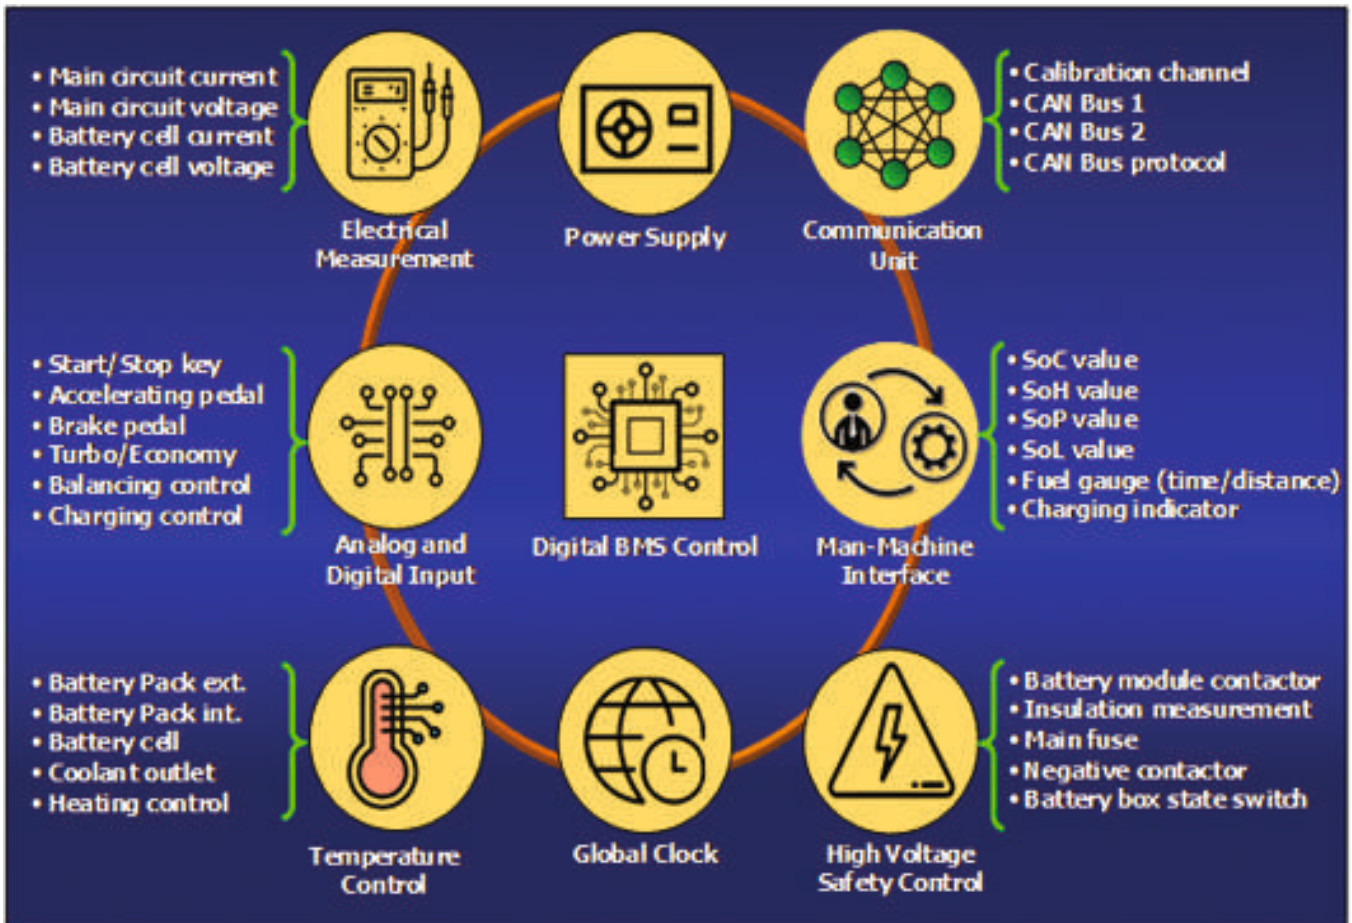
• Main circuit current
• Main circuit voltage
• Battery cell current
• Battery cell voltage

Electrical Measurement

Power Supply

Communication Unit

• Calibration channel
• CAN Bus 1
• CAN Bus 2
• CAN Bus protocol

• Start/Stop key
• Accelerating pedal
• Brake pedal
• Turbo/Economy
• Balancing control
• Charging control

Analog and Digital Input

Digital BMS Control

Man-Machine Interface

• SoC value
• SoH value
• SoP value
• SoL value
• Fuel gauge (time/distance)
• Charging indicator

• Battery Pack ext.
• Battery Pack int.
• Battery cell
• Coolant outlet
• Heating control

Temperature Control

Global Clock

High Voltage Safety Control

• Battery module contactor
• Insulation measurement
• Main fuse
• Negative contactor
• Battery box state switch